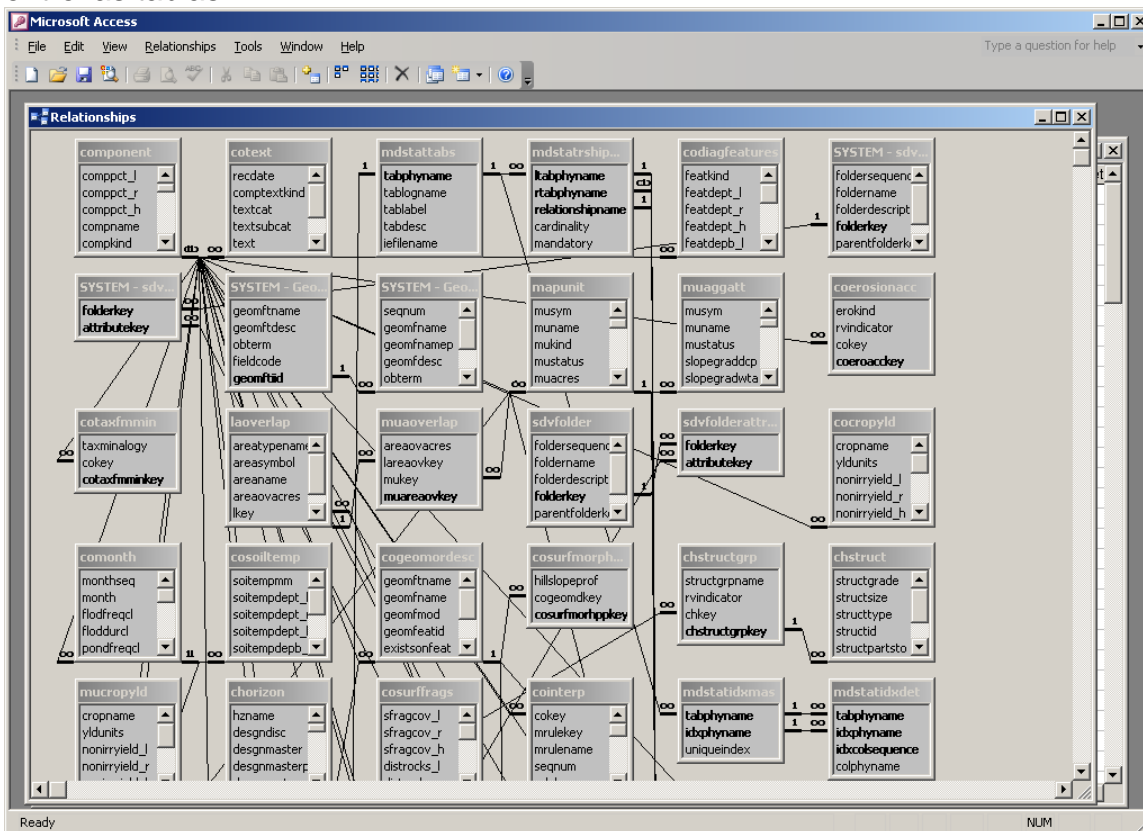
Microsoft Access

File Edit View Relationships Tools Window Help

Type a question for help

Relationships

component
comppct_l
comppct_r
comppct_h
compname
compkind

cotext
recdate
comptextkind
textcat
textsubcat
text

mdstattabs
tabphyname
tablogname
tablabel
tabdesc
iefilename

mdstatrship...
ltabphyname
rtabphyname
relationshipname
cardinality
mandatory

codiagfeatures
featkind
featdept_l
featdept_r
featdept_h
featdepb_l

SYSTEM - sdv...
foldersequenc
foldername
folderdescript
folderkey
parentfolderk

SYSTEM - sdv...
folderkey
attributekey

SYSTEM - Geo...
geomftname
geomftdesc
obterm
fieldcode
geomftiid

SYSTEM - Geo...
seqnum
geomfname
geomfnamep
geomfdesc
obterm

mapunit
musym
muname
mukind
mustatus
muacres

muaggatt
musym
muname
mustatus
slopegraddcp
slopegradwta

coerosionacc
erokind
rvindicator
cokey
coeroacckey

cotaxfmmin
taxminalogy
cokey
cotaxfmminkey

laoverlap
areatypename
areasymbol
areaname
areaovacres
lkey

muaoverlap
areaovacres
lareaovkey
mukey
muareaovkey

sdvfolder
foldersequenc
foldername
folderdescript
folderkey
parentfolderk

sdvfolderattr...
folderkey
attributekey

cocropyld
cropname
yldunits
nonirryield_l
nonirryield_r
nonirryield_h

comonth
monthseq
month
flodfreqcl
floddurcl
pondfreqcl

cosoiltemp
soitempmm
soitempdept_l
soitempdept_r
soitempdept_l
soitempdepb_

cogeomordesc
geomftname
geomfname
geomfmod
geomfeatid
existsonfeat

cosurfmorph...
hillslopeprof
cogeomdkey
cosurfmorhppkey

chstructgrp
structgrpname
rvindicator
chkey
chstructgrpkey

chstruct
structgrade
structsize
structtype
structid
structpartsto

mucropyld
cropname
yldunits
nonirryield_l
nonirryield_r

chorizon
hzname
desgndisc
designmaster
desgnmasterp

cosurffrags
sfragcov_l
sfragcov_r
sfragcov_h
distrocks_l

cointerp
cokey
mrulekey
mrulename
seqnum

mdstatidxmas
tabphyname
idxphyname
uniqueindex

mdstatidxdet
tabphyname
idxphyname
idxcolsequence
colphyname

Ready
NUM